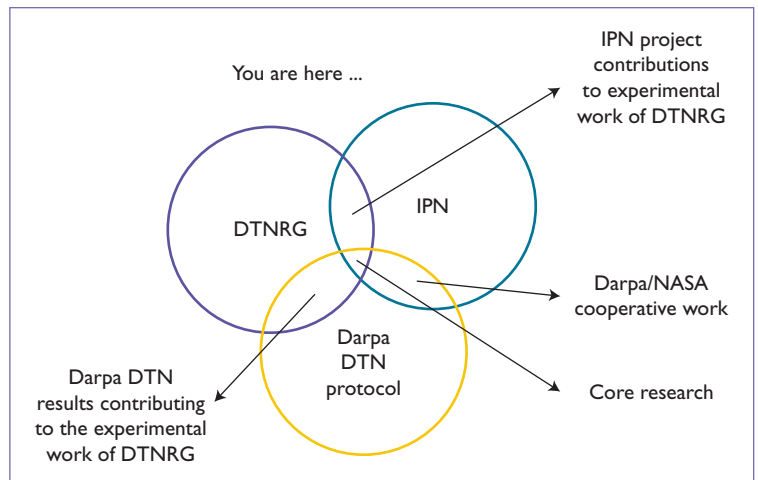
You are here ...

IPN project contributions to experimental work of DTNRG

DTNRG

IPN

Darpa/NASA cooperative work

Darpa DTN protocol

Core research

Darpa DTN results contributing to the experimental work of DTNRG